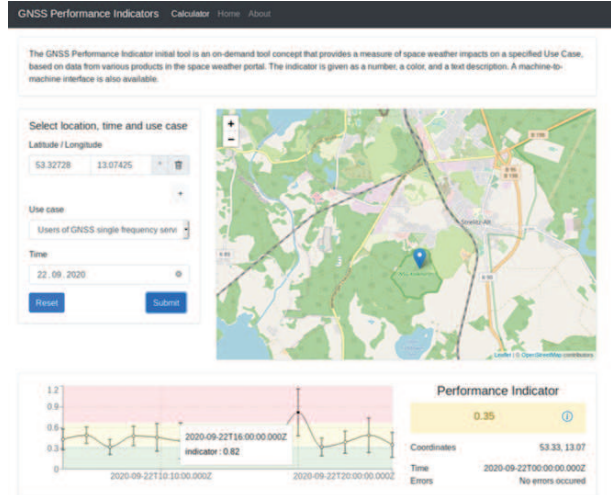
GNSS Performance Indicators Calculator Home About

The GNSS Performance Indicator initial tool is an on-demand tool concept that provides a measure of space weather impacts on a specified Use Case, based on data from various products in the space weather portal. The indicator is given as a number, a color, and a text description. A machine-to-machine interface is also available.

Select location, time and use case

Latitude / Longitude

53.32728 13.07425

+

Use case

Users of GNSS single frequency senso

Time

22.09.2020

Reset Submit

+
−

Leaflet | © OpenStreetMap contributors

1.2
0.9
0.6
0.3
0

2020-09-22T16:00:00.000Z
indicator : 0.82

2020-09-22T10:00:00.000Z 2020-09-22T20:00:00.000Z

Performance Indicator

0.35

Coordinates 53.33, 13.07

Time 2020-09-22T00:00:00.000Z
Errors No errors occured